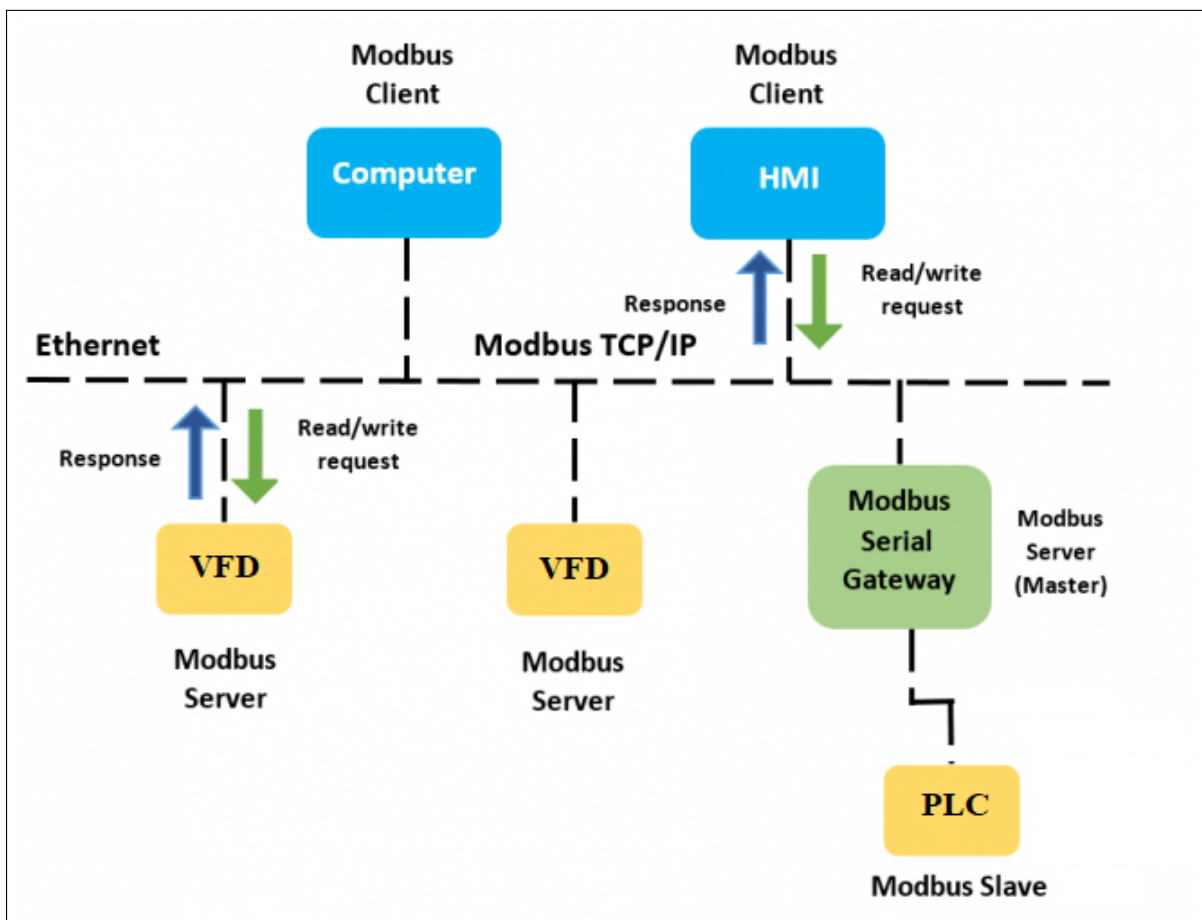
Modbus Client

Computer

Modbus Client

HMI

Response

Read/write request

Ethernet

Modbus TCP/IP

Response

Read/write request

VFD

Modbus Server

VFD

Modbus Server

Modbus Serial Gateway

Modbus Server (Master)

PLC

Modbus Slave